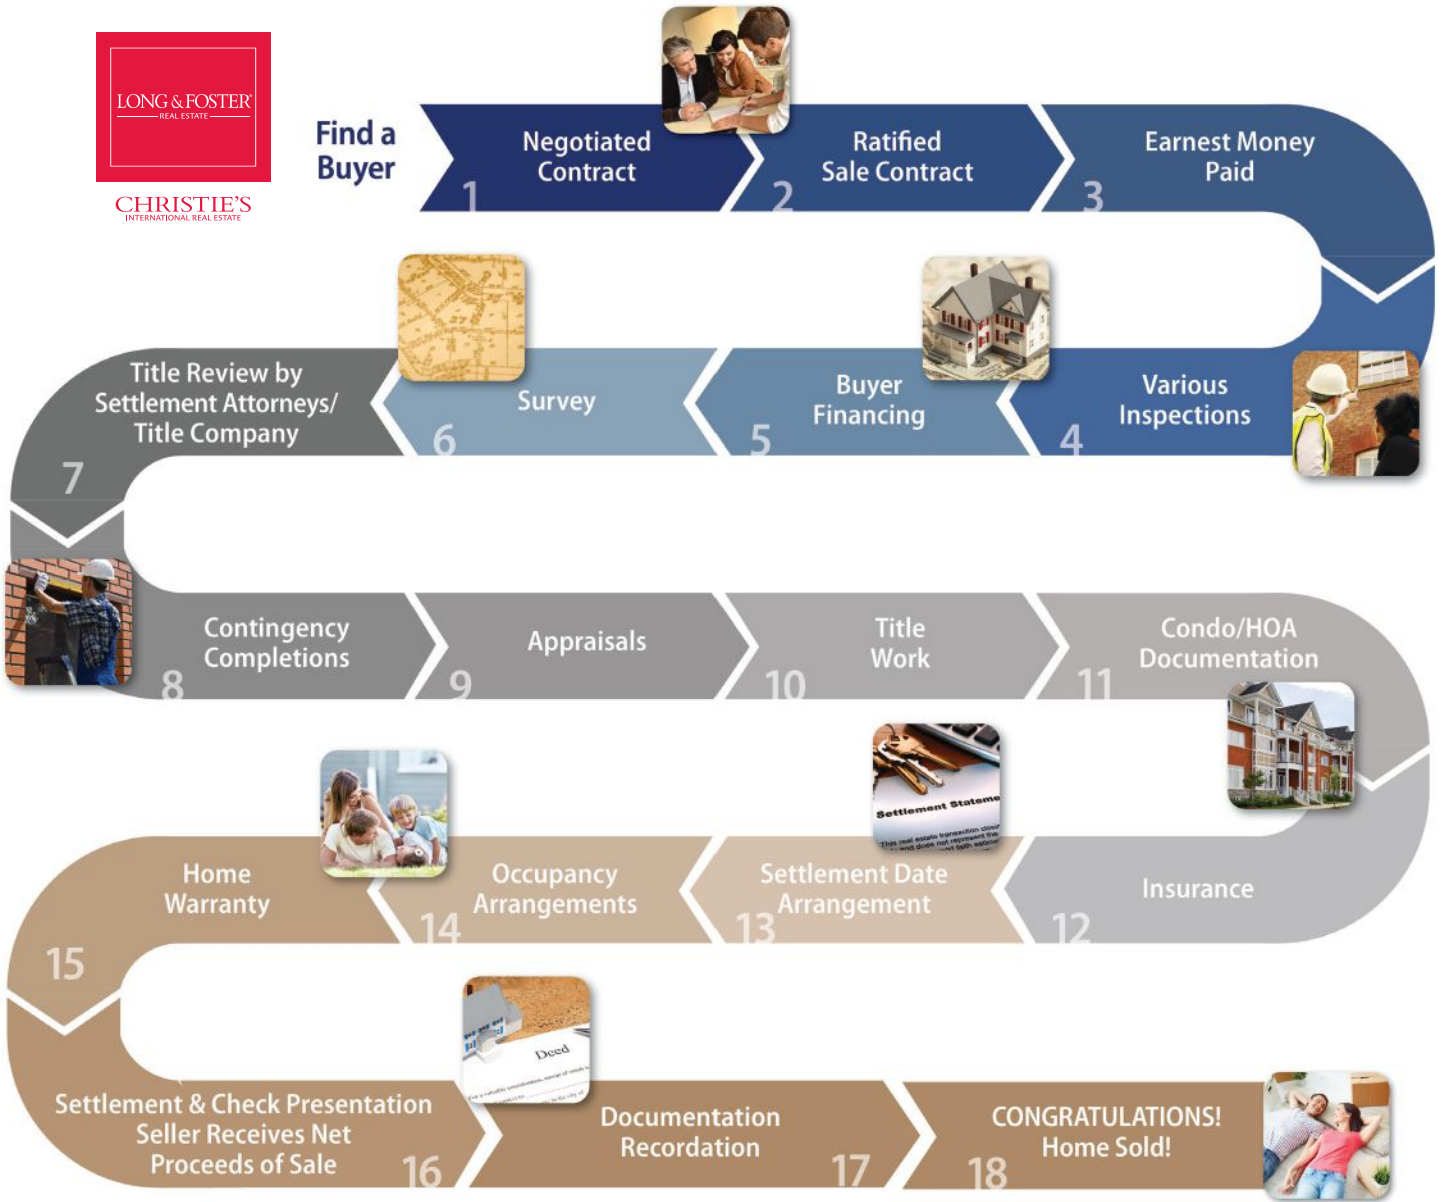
LONG & FOSTER REAL ESTATE

CHRISTIE'S INTERNATIONAL REAL ESTATE

Find a Buyer

Negotiated Contract 1

Ratified Sale Contract 2

Earnest Money Paid 3

Various Inspections 4

Buyer Financing 5

Survey 6

Title Review by Settlement Attorneys/ Title Company 7

Contingency Completions 8

Appraisals 9

Title Work 10

Condo/HOA Documentation 11

Insurance 12

Settlement Statement

Settlement Date Arrangement 13

Occupancy Arrangements 14

Home Warranty 15

Settlement & Check Presentation Seller Receives Net Proceeds of Sale 16

Deed

Documentation Recordation 17

CONGRATULATIONS! Home Sold! 18